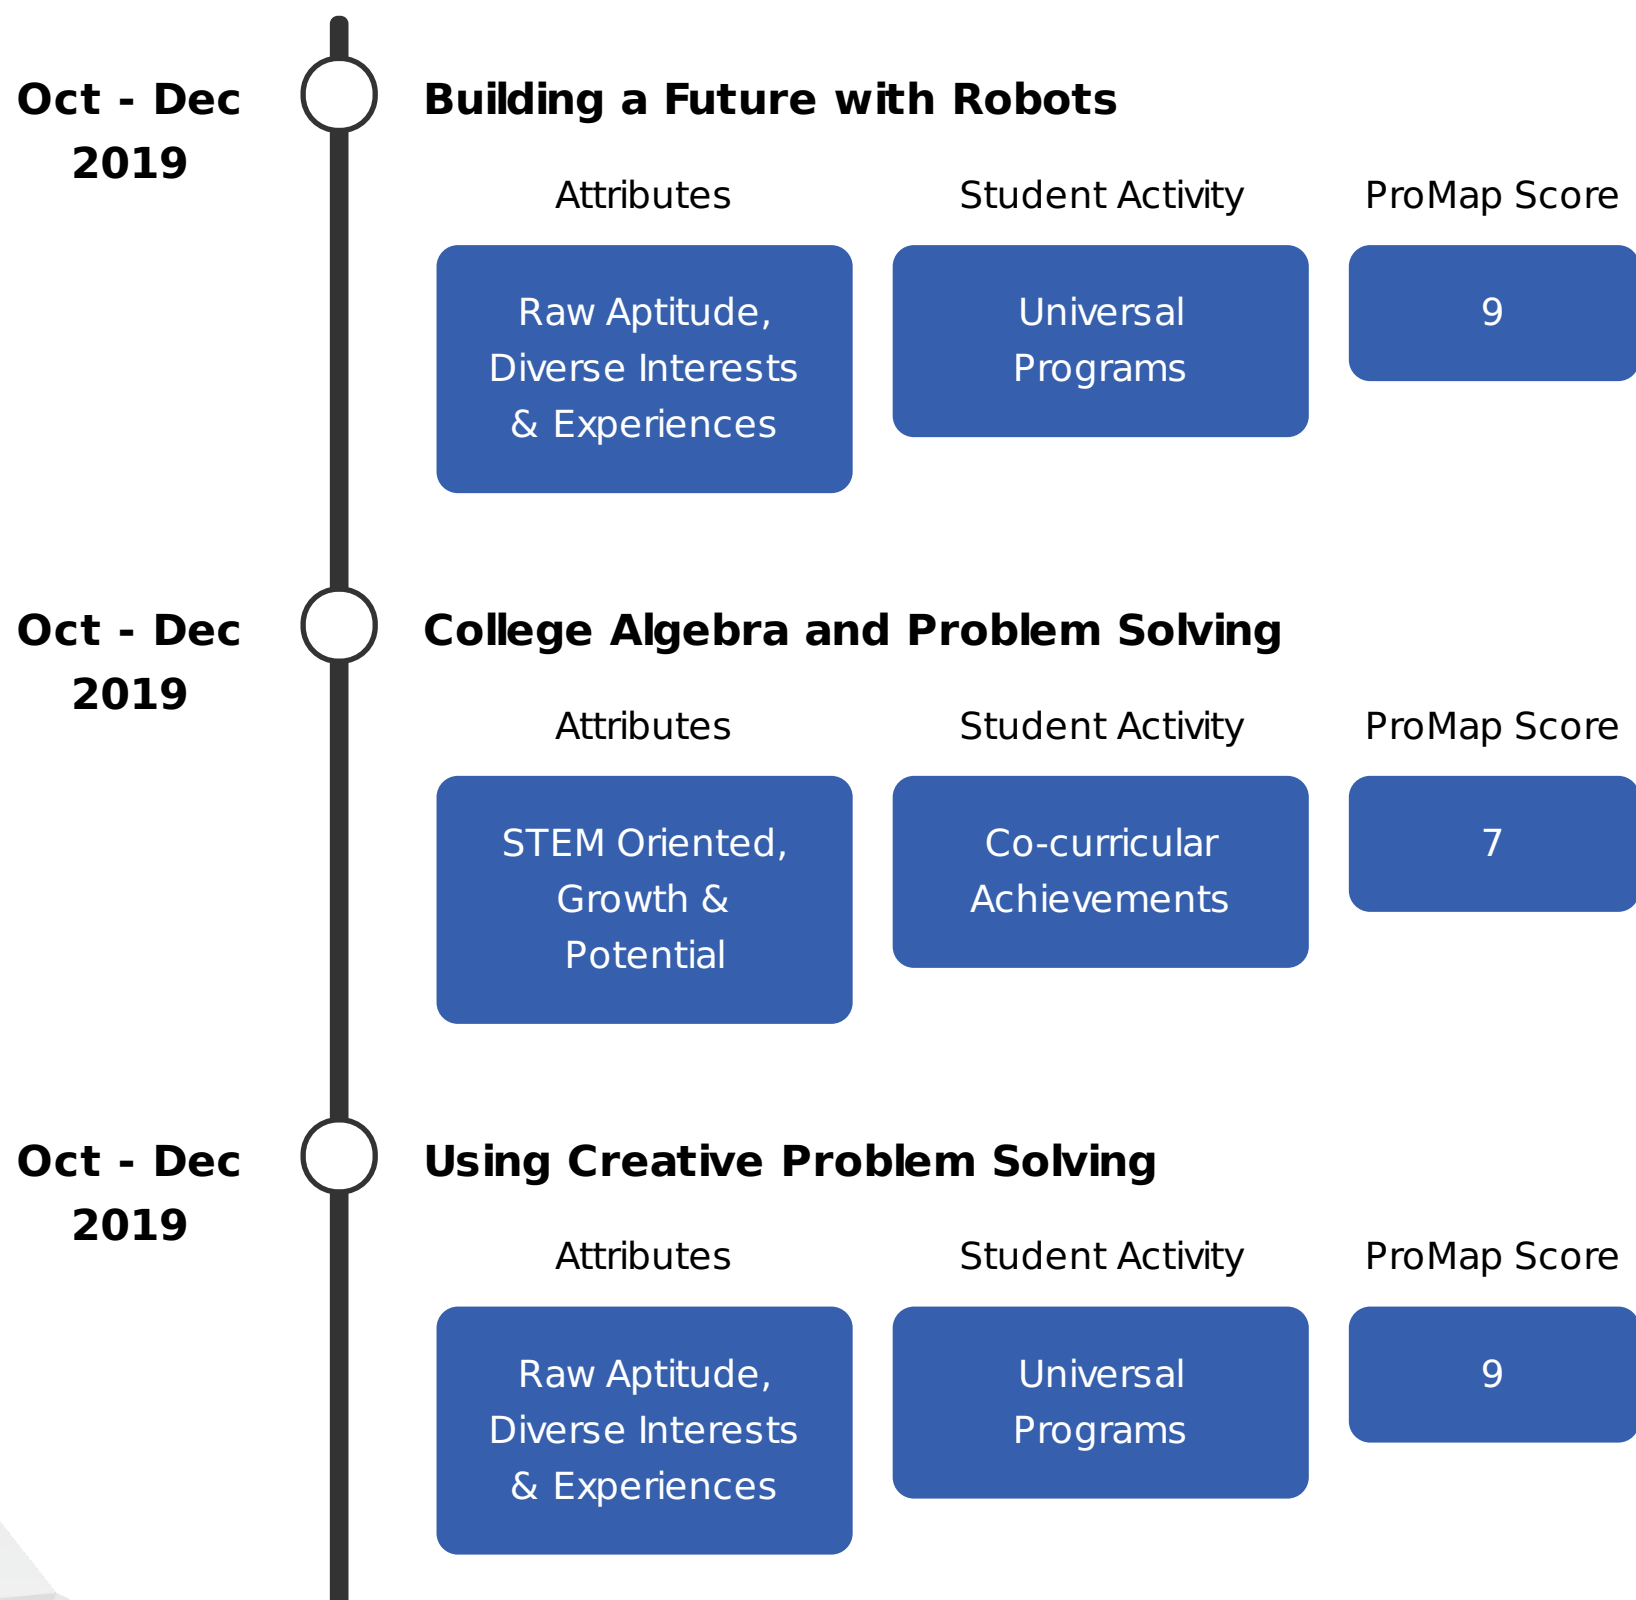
Oct - Dec 2019

Building a Future with Robots

Attributes

Student Activity

ProMap Score

Raw Aptitude, Diverse Interests & Experiences

Universal Programs

9

Oct - Dec 2019

College Algebra and Problem Solving

Attributes

Student Activity

ProMap Score

STEM Oriented, Growth & Potential

Co-curricular Achievements

7

Oct - Dec 2019

Using Creative Problem Solving

Attributes

Student Activity

ProMap Score

Raw Aptitude, Diverse Interests & Experiences

Universal Programs

9